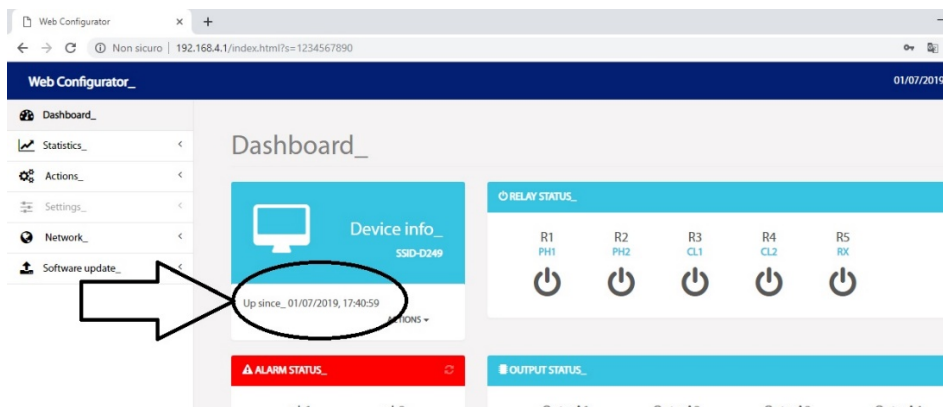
Web Configurator × +

← → C ⓘ Non sicuro | 192.168.4.1/index.html?s=1234567890

Web Configurator_

01/07/2019

Dashboard_

Statistics_

Actions_

Settings_

Network_

Software update_

Dashboard_

Device info_

SSID-D249

Up since_ 01/07/2019, 17:40:59

ACTIONS

RELAY STATUS_

| R1 | R2 | R3 | R4 | R5 |
|---|---|---|---|---|
| PH1 | PH2 | CL1 | CL2 | RX |

ALARM STATUS_

OUTPUT STATUS_